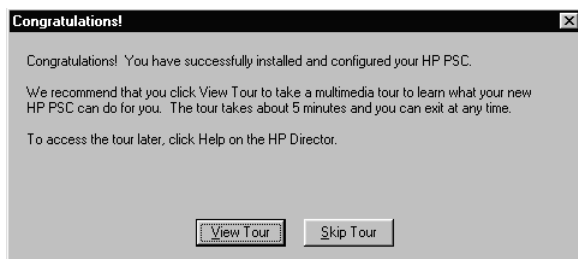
Congratulations!

Congratulations! You have successfully installed and configured your HP PSC.

We recommend that you click View Tour to take a multimedia tour to learn what your new HP PSC can do for you. The tour takes about 5 minutes and you can exit at any time.

To access the tour later, click Help on the HP Director.

View Tour

Skip Tour